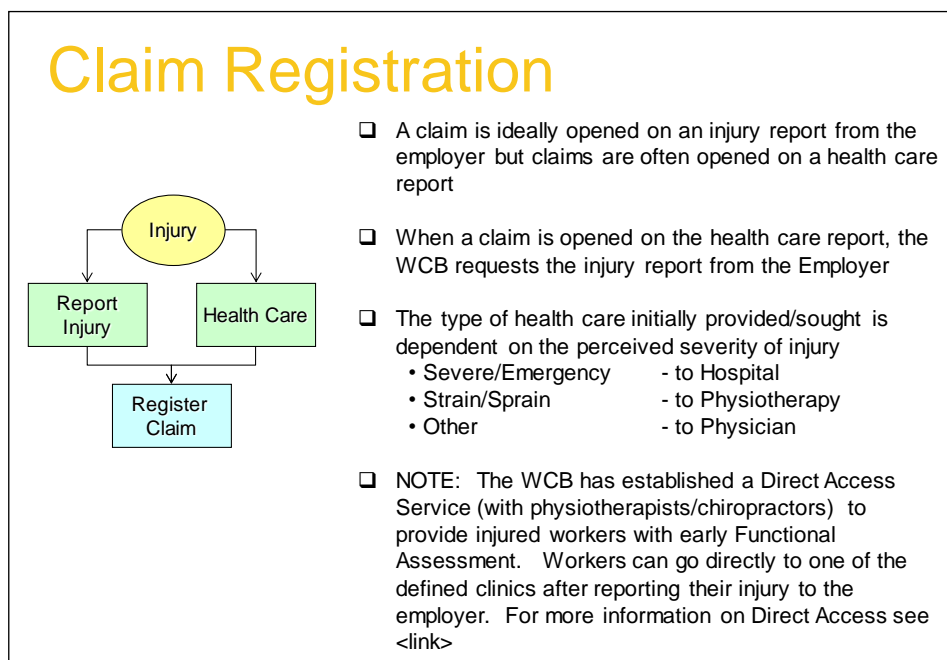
Claim Registration

Injury

Report Injury

Health Care

Register Claim

❑ A claim is ideally opened on an injury report from the employer but claims are often opened on a health care report

❑ When a claim is opened on the health care report, the WCB requests the injury report from the Employer

❑ The type of health care initially provided/sought is dependent on the perceived severity of injury
• Severe/Emergency - to Hospital
• Strain/Sprain - to Physiotherapy
• Other - to Physician

❑ NOTE: The WCB has established a Direct Access Service (with physiotherapists/chiropractors) to provide injured workers with early Functional Assessment. Workers can go directly to one of the defined clinics after reporting their injury to the employer. For more information on Direct Access see <link>